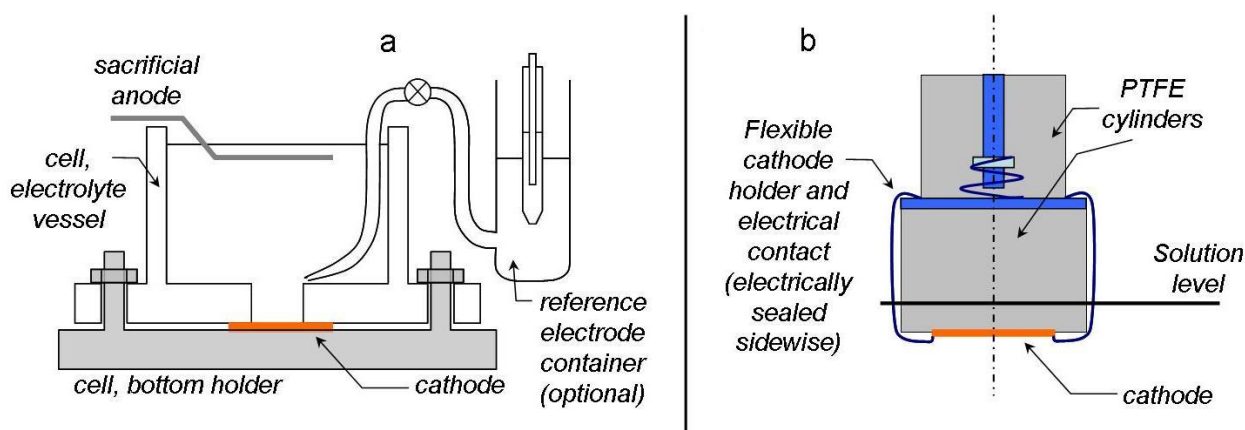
a

sacrificial anode

cell, electrolyte vessel

reference electrode container (optional)

cell, bottom holder

cathode

b

PTFE cylinders

Flexible cathode holder and electrical contact (electrically sealed sidewise)

Solution level

cathode